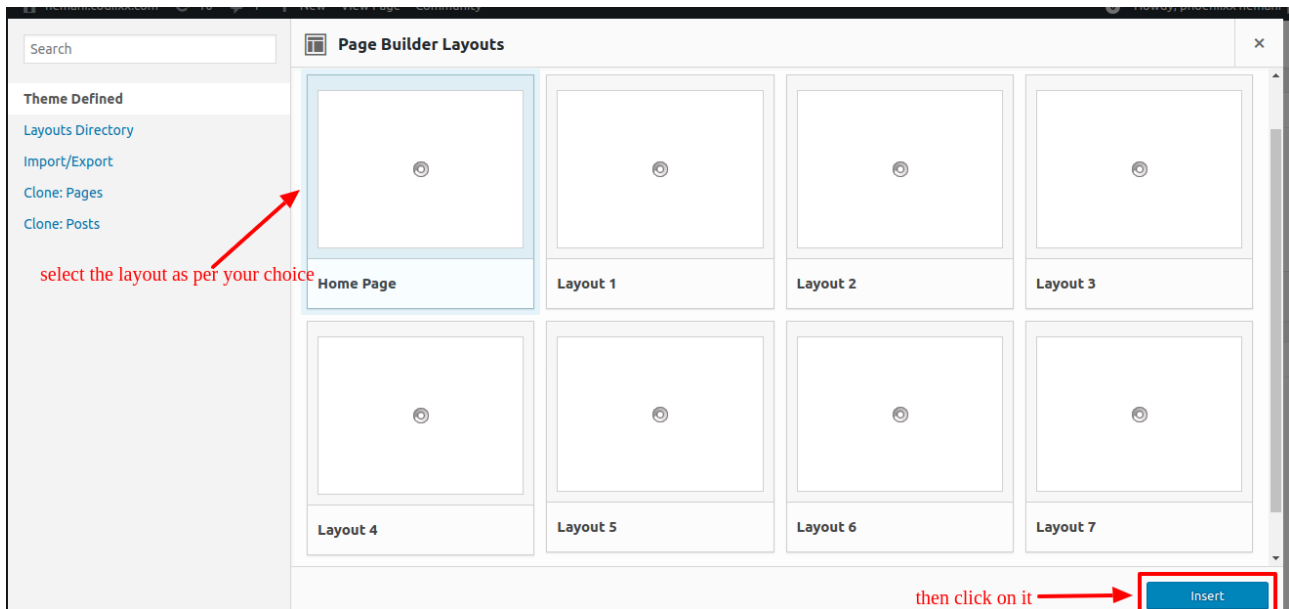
Search

Theme Defined
Layouts Directory
Import/Export
Clone: Pages
Clone: Posts

Page Builder Layouts

×

select the layout as per your choice

Home Page
Layout 1
Layout 2
Layout 3
Layout 4
Layout 5
Layout 6
Layout 7

then click on it

Insert